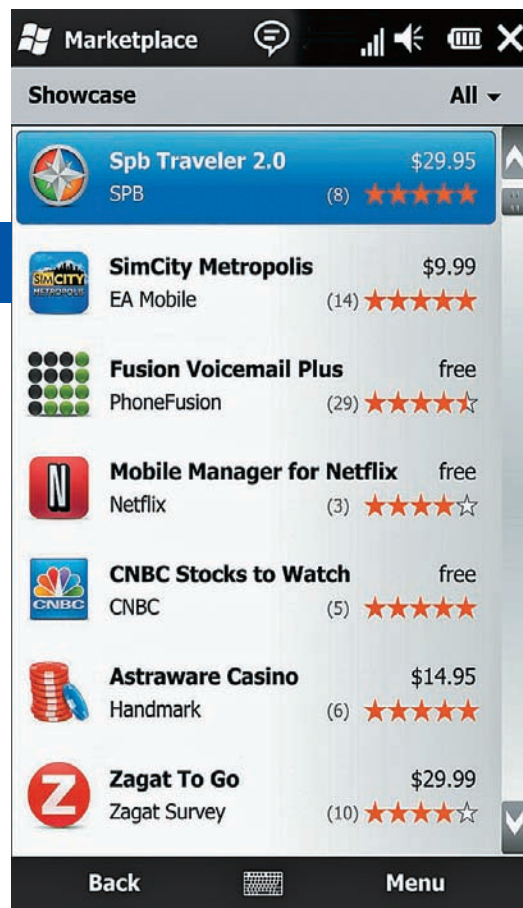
Marketplace

Showcase All

Spb Traveler 2.0 $29.95
SPB (8) ★★★★★

SIMCITY METROPOLIS
SimCity Metropolis $9.99
EA Mobile (14) ★★★★★

Fusion Voicemail Plus free
PhoneFusion (29) ★★★★☆

N
Mobile Manager for Netflix free
Netflix (3) ★★★★☆

CNBC
CNBC Stocks to Watch free
CNBC (5) ★★★★★

Astraware Casino $14.95
Handmark (6) ★★★★★

Z
Zagat To Go $29.99
Zagat Survey (10) ★★★★☆

Back Menu